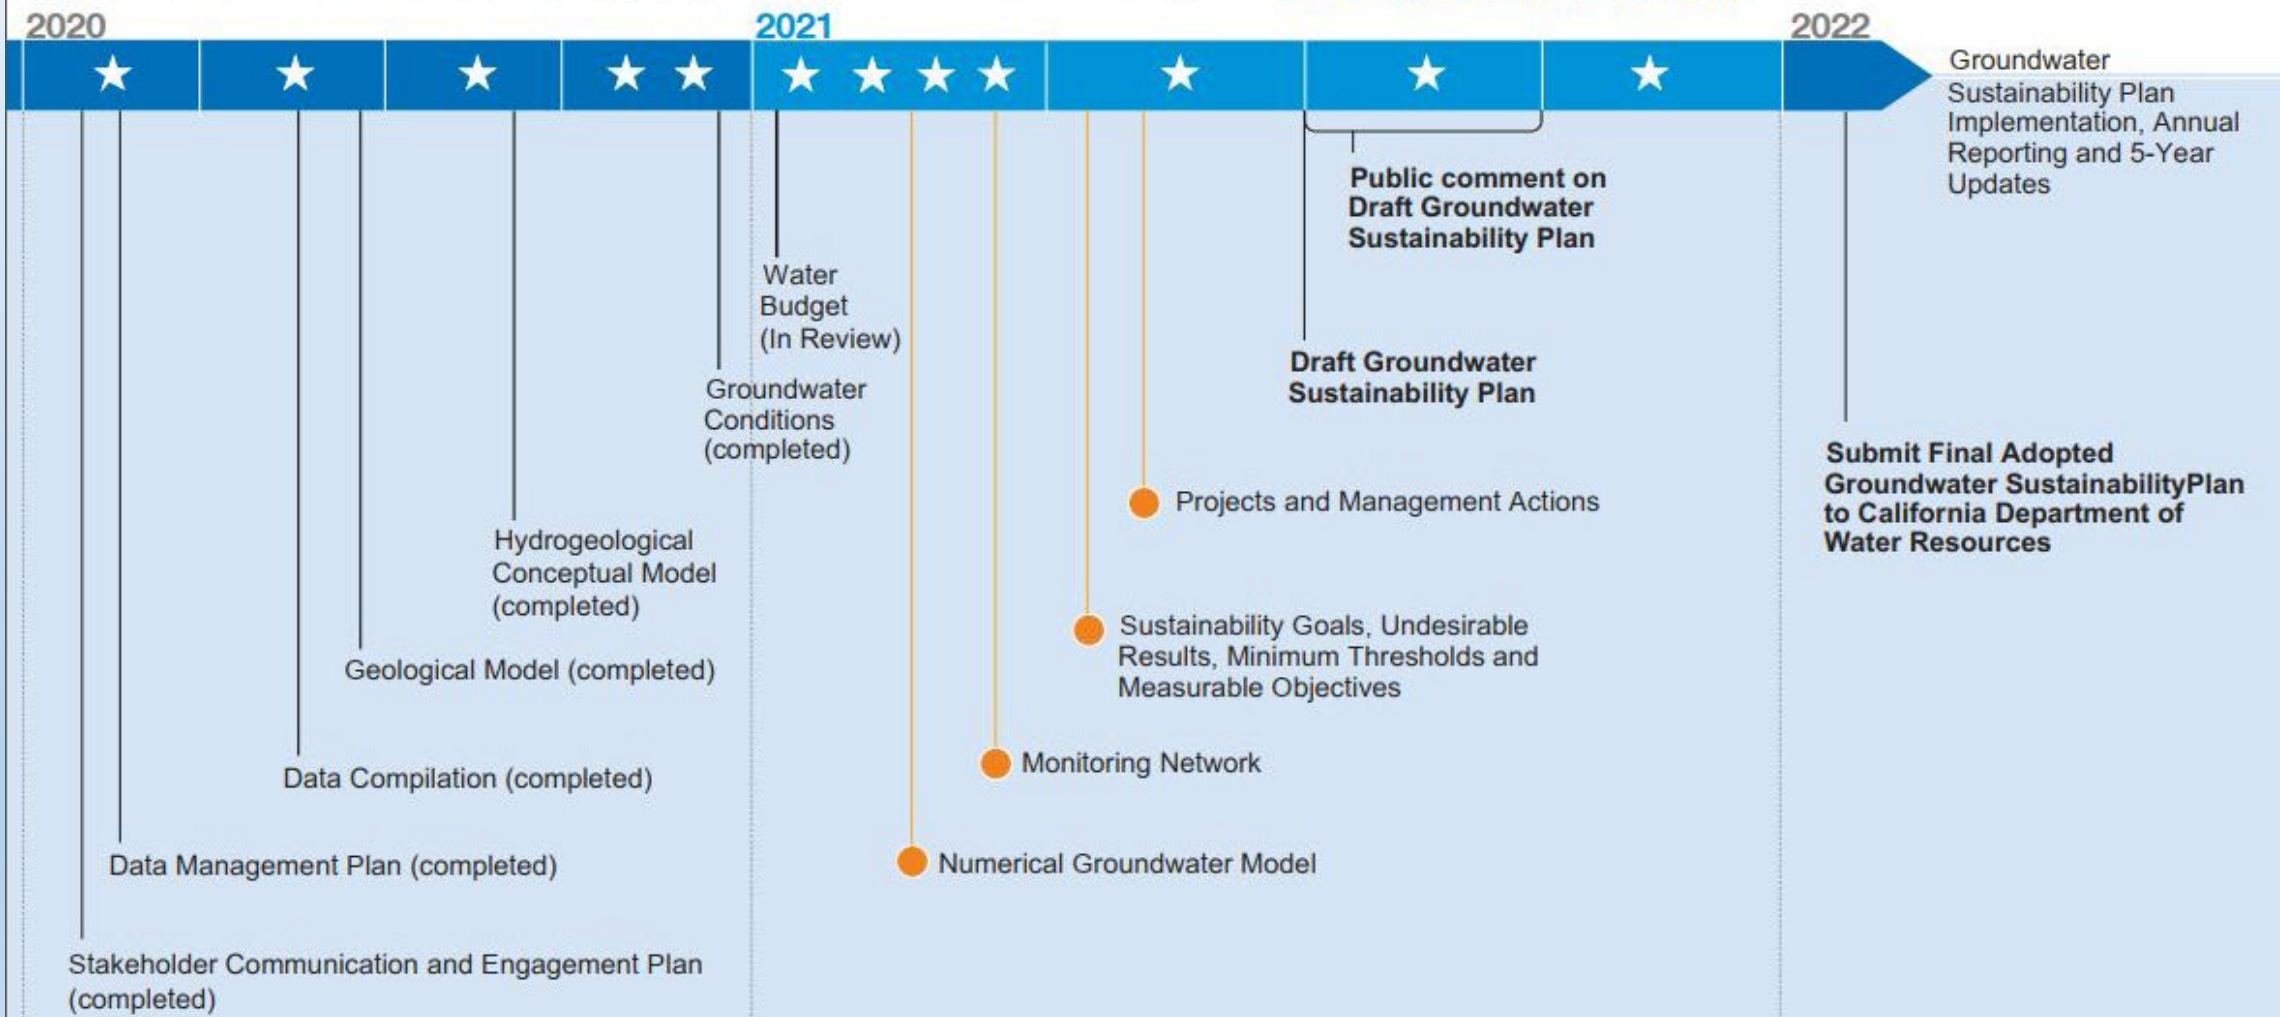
2020

2021

2022

Groundwater Sustainability Plan Implementation, Annual Reporting and 5-Year Updates

Public comment on Draft Groundwater Sustainability Plan

Water Budget (In Review)

Draft Groundwater Sustainability Plan

Groundwater Conditions (completed)

Submit Final Adopted Groundwater SustainabilityPlan to California Department of Water Resources

Projects and Management Actions

Hydrogeological Conceptual Model (completed)

Sustainability Goals, Undesirable Results, Minimum Thresholds and Measurable Objectives

Geological Model (completed)

Monitoring Network

Data Compilation (completed)

Data Management Plan (completed)

Numerical Groundwater Model

Stakeholder Communication and Engagement Plan (completed)